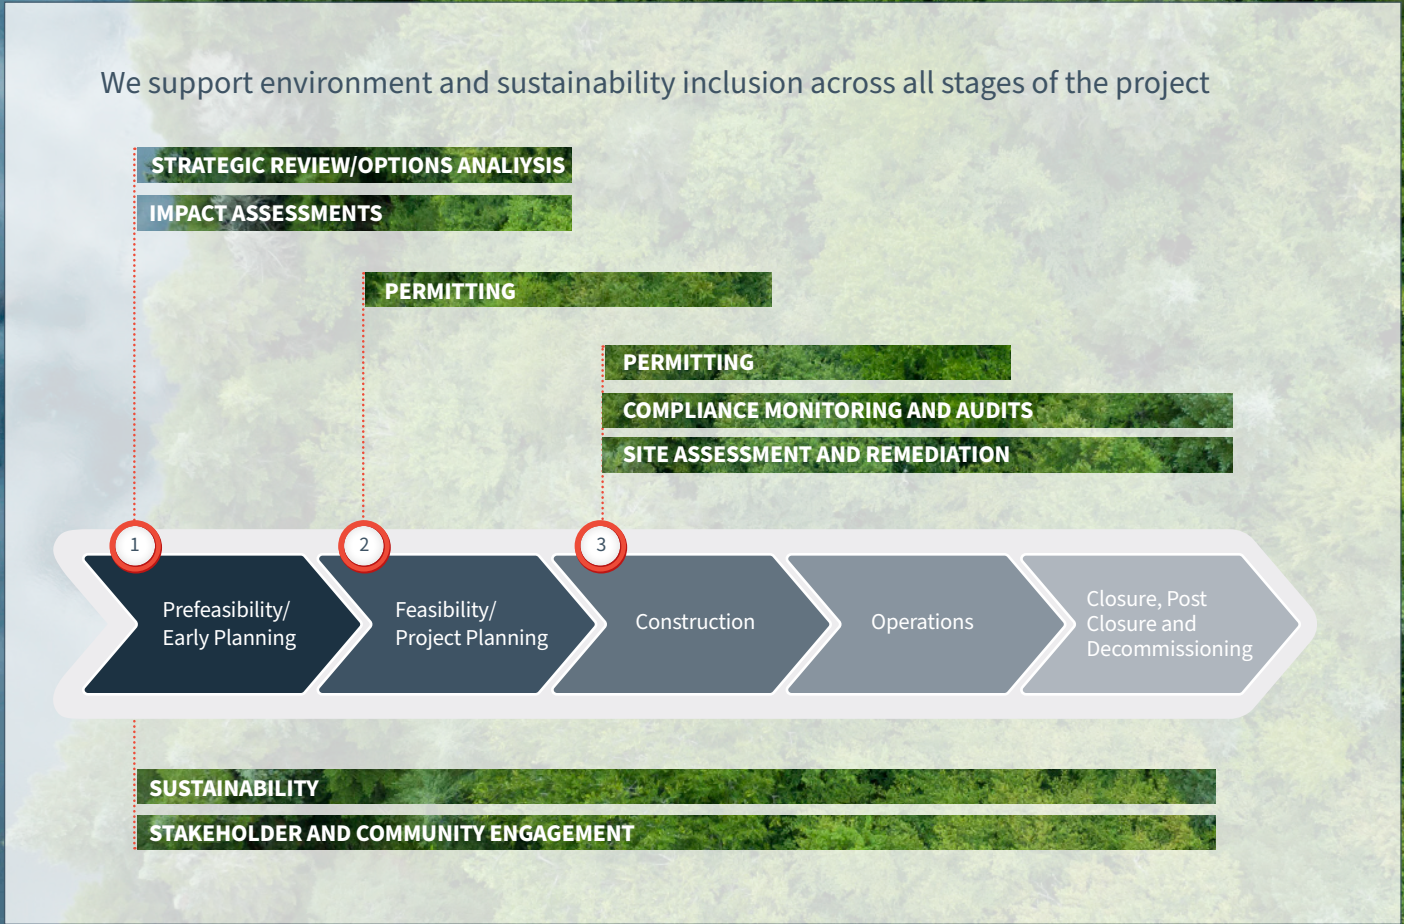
We support environment and sustainability inclusion across all stages of the project

STRATEGIC REVIEW/OPTIONS ANALIYSIS

IMPACT ASSESSMENTS

PERMITTING

PERMITTING

COMPLIANCE MONITORING AND AUDITS

SITE ASSESSMENT AND REMEDIATION

1

2

3

Prefeasibility/ Early Planning

Feasibility/ Project Planning

Construction

Operations

Closure, Post Closure and Decommissioning

SUSTAINABILITY

STAKEHOLDER AND COMMUNITY ENGAGEMENT